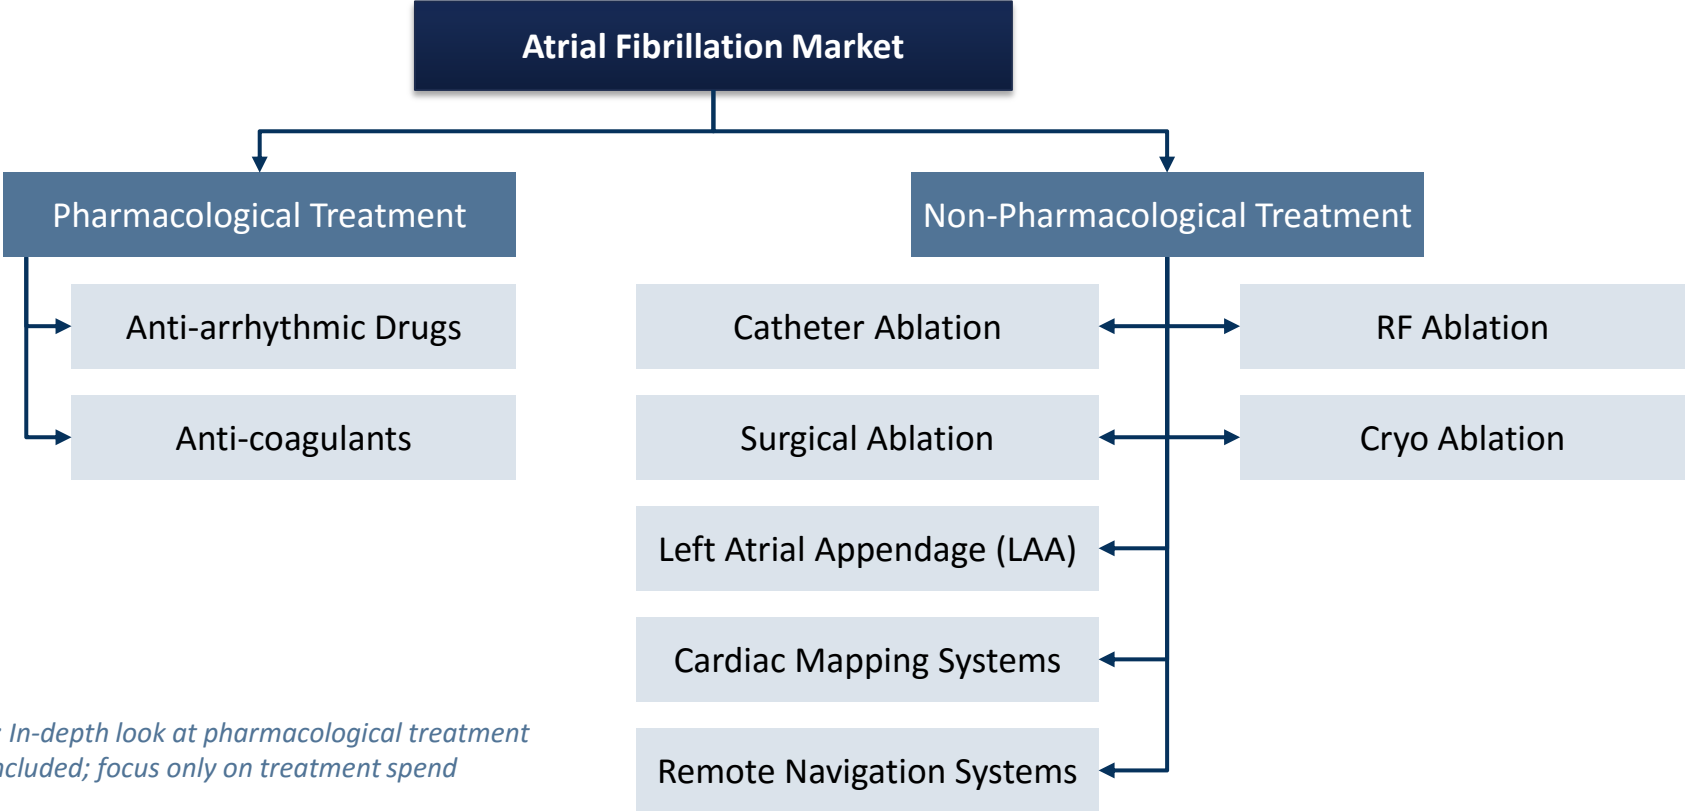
Atrial Fibrillation Market

Pharmacological Treatment

Non-Pharmacological Treatment

Anti-arrhythmic Drugs

Anti-coagulants

Catheter Ablation

RF Ablation

Surgical Ablation

Cryo Ablation

Left Atrial Appendage (LAA)

Cardiac Mapping Systems

Remote Navigation Systems

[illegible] In-depth look at pharmacological treatment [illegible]cluded; focus only on treatment spend